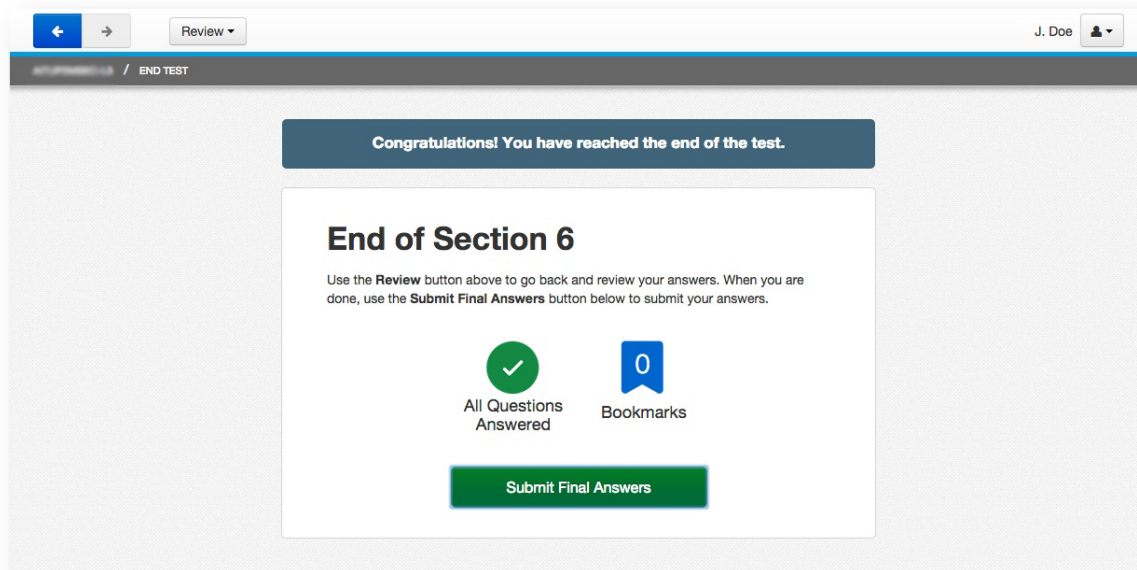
Review

J. Doe

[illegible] / END TEST

Congratulations! You have reached the end of the test.

End of Section 6

Use the Review button above to go back and review your answers. When you are done, use the Submit Final Answers button below to submit your answers.

All Questions Answered

0

Bookmarks

Submit Final Answers